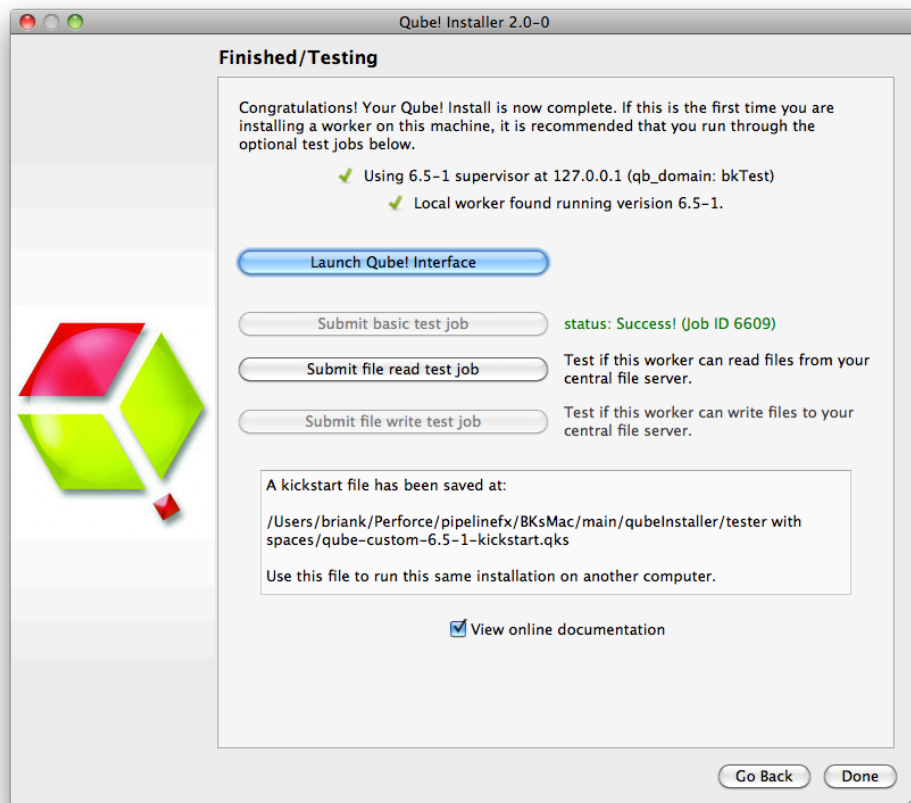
Qube! Installer 2.0-0

Finished/Testing

Congratulations! Your Qube! Install is now complete. If this is the first time you are installing a worker on this machine, it is recommended that you run through the optional test jobs below.

Using 6.5-1 supervisor at 127.0.0.1 (qb_domain: bkTest)

Local worker found running verision 6.5-1.

Launch Qube! Interface

Submit basic test job

status: Success! (Job ID 6609)

Submit file read test job

Test if this worker can read files from your central file server.

Submit file write test job

Test if this worker can write files to your central file server.

A kickstart file has been saved at:

/Users/briank/Perforce/pipelinefx/BKsMac/main/qubeInstaller/tester with spaces/qube-custom-6.5-1-kickstart.qks

Use this file to run this same installation on another computer.

View online documentation

Go Back

Done